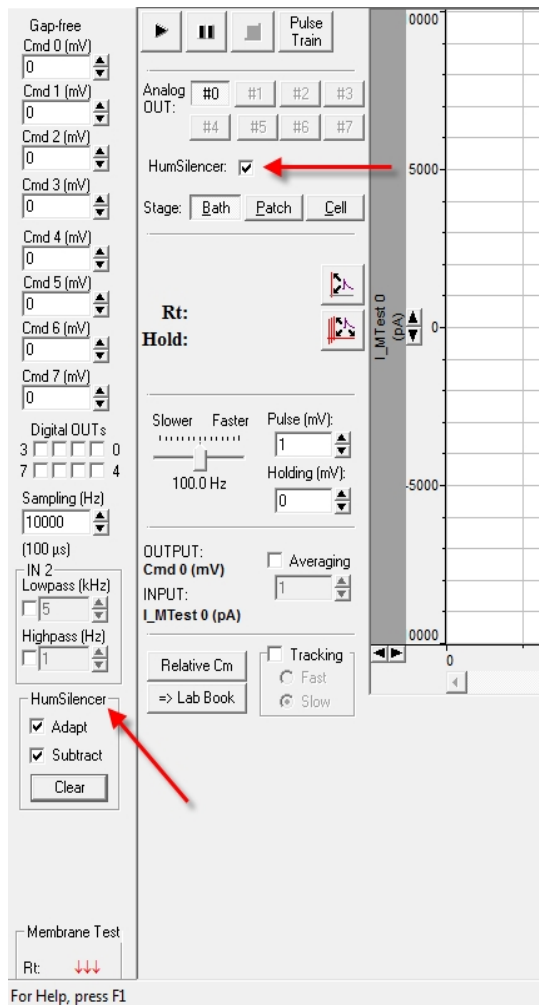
Gap-free
Cmd 0 (mV)
0
Cmd 1 (mV)
0
Cmd 2 (mV)
0
Cmd 3 (mV)
0
Cmd 4 (mV)
0
Cmd 5 (mV)
0
Cmd 6 (mV)
0
Cmd 7 (mV)
0
Digital OUTs
3 0
7 4
Sampling (Hz)
10000
(100 µs)
IN 2
Lowpass (kHz)
5
Highpass (Hz)
1
HumSilencer
Adapt
Subtract
Clear
Membrane Test
Rt: ↓↓↓

Pulse Train
Analog OUT: #0 #1 #2 #3 #4 #5 #6 #7
HumSilencer:
Stage: Bath Patch Cell
Rt:
Hold:
Slower Faster
100.0 Hz
Pulse (mV):
1
Holding (mV):
0
OUTPUT:
Cmd 0 (mV)
INPUT:
I_MTest 0 (pA)
Averaging
1
Relative Cm
=> Lab Book
Tracking
Fast
Slow

I_MTest 0 (pA)
0000
5000
0
-5000
0000
0

For Help, press F1